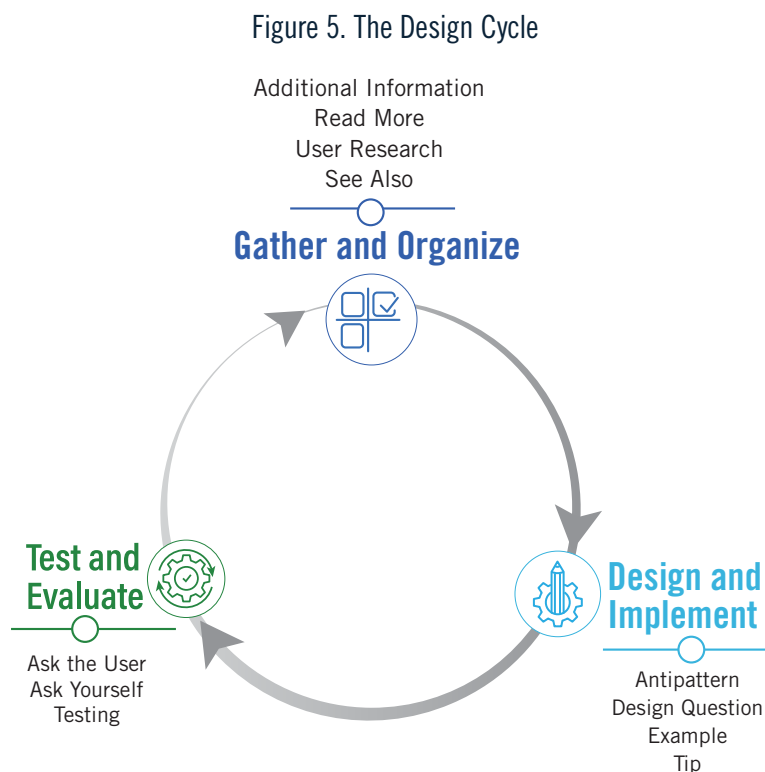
Figure 5. The Design Cycle

Additional Information
Read More
User Research
See Also

Gather and Organize

Design and Implement

Antipattern
Design Question
Example
Tip

Test and Evaluate

Ask the User
Ask Yourself
Testing